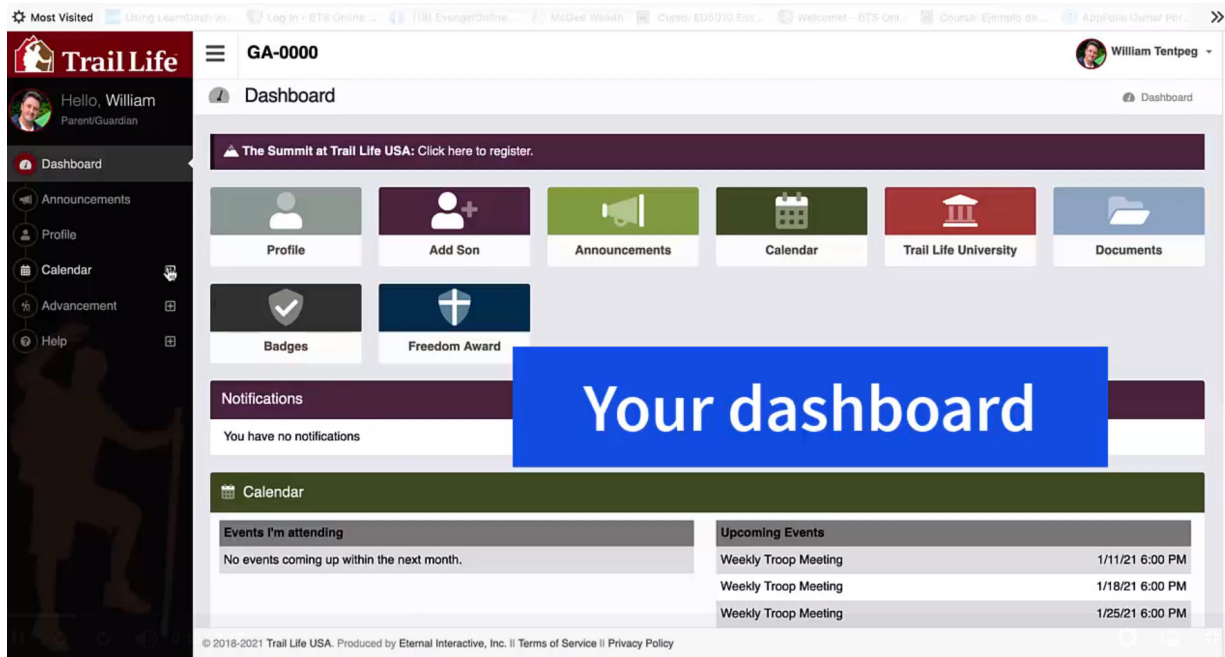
Most Visited  Using LearnDash wi...  Log In • BTS Online ...  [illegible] EvangelOnline ...  McGee Wealth  Cured: EU6010 Ens...  Welcome! - BTS Onl...  Course: Ejemplo ss...  AppFolio Owner Por...

Trail Life

GA-0000

William Tentpeg

Hello, William
Parent/Guardian

Dashboard
Announcements
Profile
Calendar
Advancement
Help

Dashboard

Dashboard

The Summit at Trail Life USA: Click here to register.

Profile
Add Son
Announcements
Calendar
Trail Life University
Documents
Badges
Freedom Award

Your dashboard

Notifications

You have no notifications

Calendar

| Events I'm attending |
|---|
| No events coming up within the next month. |

| Upcoming Events | |
|---|---|
| Weekly Troop Meeting | 1/11/21 6:00 PM |
| Weekly Troop Meeting | 1/18/21 6:00 PM |
| Weekly Troop Meeting | 1/25/21 6:00 PM |

© 2018-2021 Trail Life USA. Produced by Eternal Interactive, Inc. || Terms of Service || Privacy Policy